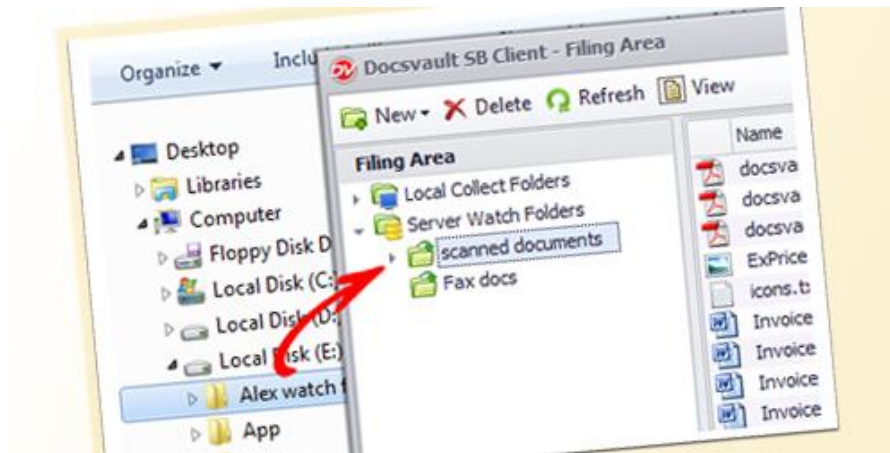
Organize ▾ Inclu

Desktop
Libraries
Computer
Floppy Disk D
Local Disk (C:
Local Disk (D:
Local Disk (E:)
Alex watch f
App

Docsvault SB Client - Filing Area

New ▾ Delete Refresh View

Filing Area
Local Collect Folders
Server Watch Folders
scanned documents
Fax docs

Name
docsva
docsva
docsva
ExPrice
icons.t
Invoice
Invoice
Invoice
Invoice